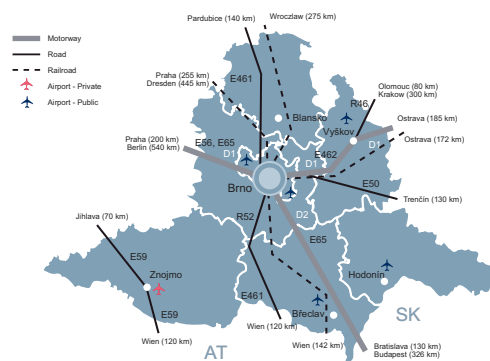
Motorway
Road
Railroad
Airport - Private
Airport - Public

Pardubice (140 km)
Wroclaw (275 km)
Praha (255 km)
Dresden (445 km)
E461
Blansko
Olomouc (80 km)
Krakow (300 km)
R46
Vyškov
Ostrava (185 km)
Ostrava (172 km)
Praha (200 km)
Berlin (540 km)
E56, E65
D1
E462
D1
D1
Brno
E50
Trenčín (130 km)
Jihlava (70 km)
R52
D2
E65
E59
Znojmo
Hodonín
E461
E59
Wien (120 km)
Břeclav
SK
Wien (120 km)
Wien (142 km)
Bratislava (130 km)
Budapest (326 km)
AT